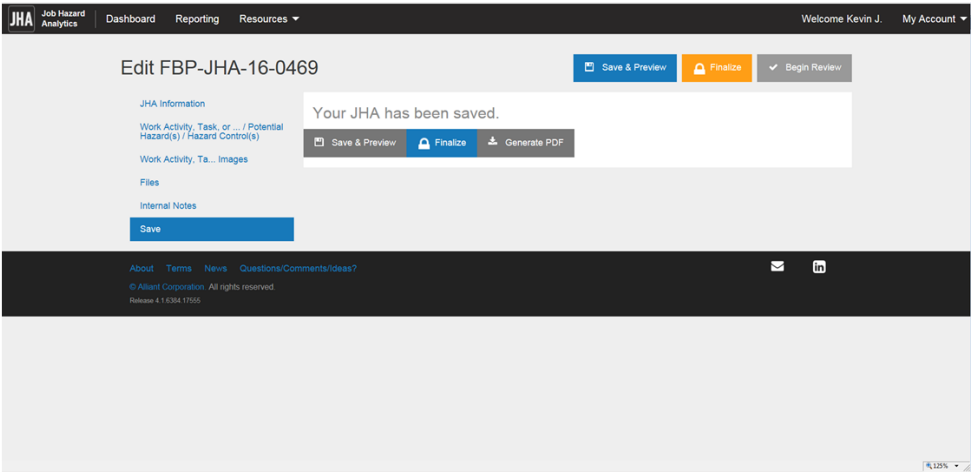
JHA Job Hazard Analytics Dashboard Reporting Resources Welcome Kevin J. My Account

Edit FBP-JHA-16-0469

Save & Preview Finalize Begin Review

JHA Information

Work Activity, Task, or ... / Potential Hazard(s) / Hazard Control(s)

Work Activity, Ta... Images

Files

Internal Notes

Save

Your JHA has been saved.

Save & Preview Finalize Generate PDF

About Terms News Questions/Comments/Ideas?

© Alliant Corporation All rights reserved

Release 4.1.6384.17555

125%